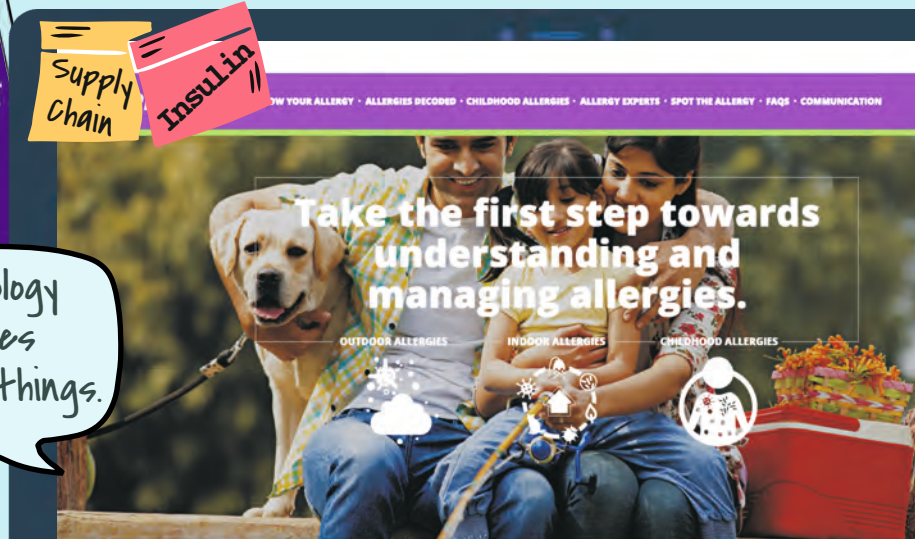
Supply Chain

Insulin

ology
es
things.

OW YOUR ALLERGY • ALLERGIES DECODED • CHILDHOOD ALLERGIES • ALLERGY EXPERTS • SPOT THE ALLERGY • FAQS • COMMUNICATION

Take the first step towards understanding and managing allergies.

OUTDOOR ALLERGIES

INDOOR ALLERGIES

CHILDHOOD ALLERGIES